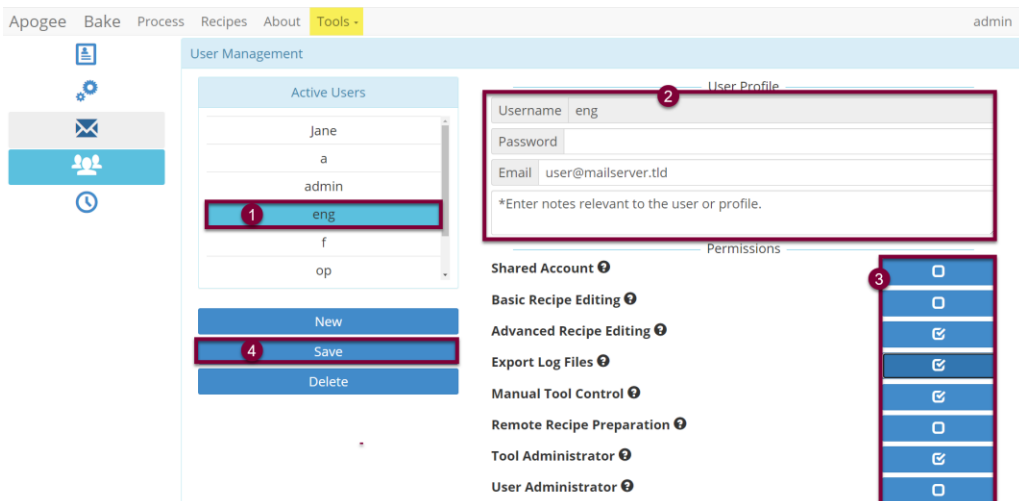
Apogee Bake Process Recipes About Tools admin

User Management

Active Users

Jane
a
admin
1 eng
f
op

New
4 Save
Delete

User Profile
2
Username eng
Password
Email user@mailserver.tld
*Enter notes relevant to the user or profile.

Permissions
3
Shared Account
Basic Recipe Editing
Advanced Recipe Editing
Export Log Files
Manual Tool Control
Remote Recipe Preparation
Tool Administrator
User Administrator